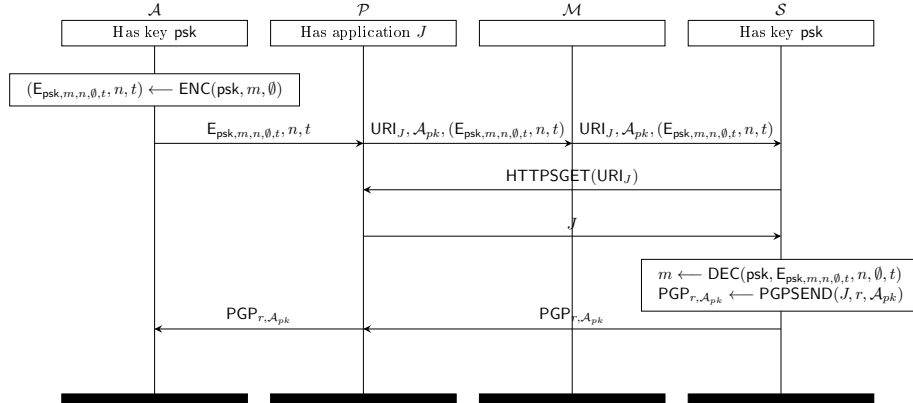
$\mathcal{A}$

Has key psk

$\mathcal{P}$

Has application $J$

$\mathcal{M}$

$\mathcal{S}$

Has key psk

$(\mathsf{E}_{\mathsf{psk},m,n,\emptyset,t}, n, t) \longleftarrow \mathsf{ENC}(\mathsf{psk}, m, \emptyset)$

$\mathsf{E}_{\mathsf{psk},m,n,\emptyset,t}, n, t$

$\mathsf{URI}_J, \mathcal{A}_{pk}, (\mathsf{E}_{\mathsf{psk},m,n,\emptyset,t}, n, t)$

$\mathsf{URI}_J, \mathcal{A}_{pk}, (\mathsf{E}_{\mathsf{psk},m,n,\emptyset,t}, n, t)$

$\mathsf{HTTPSGET}(\mathsf{URI}_J)$

$J$

$m \longleftarrow \mathsf{DEC}(\mathsf{psk}, \mathsf{E}_{\mathsf{psk},m,n,\emptyset,t}, n, \emptyset, t)$
$\mathsf{PGP}_{r,\mathcal{A}_{pk}} \longleftarrow \mathsf{PGPSEND}(J, r, \mathcal{A}_{pk})$

$\mathsf{PGP}_{r,\mathcal{A}_{pk}}$

$\mathsf{PGP}_{r,\mathcal{A}_{pk}}$